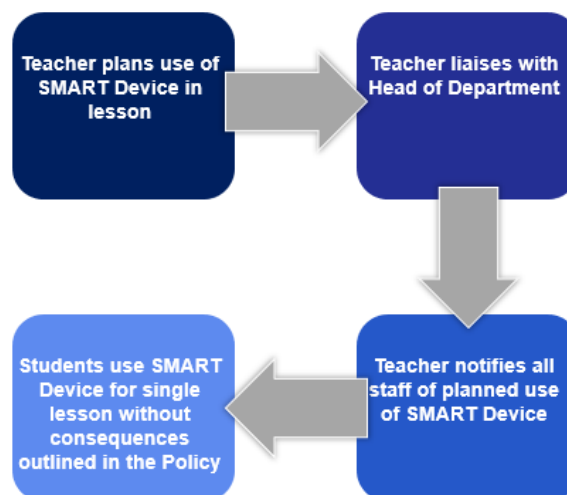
Teacher plans use of SMART Device in lesson

Teacher liaises with Head of Department

Teacher notifies all staff of planned use of SMART Device

Students use SMART Device for single lesson without consequences outlined in the Policy